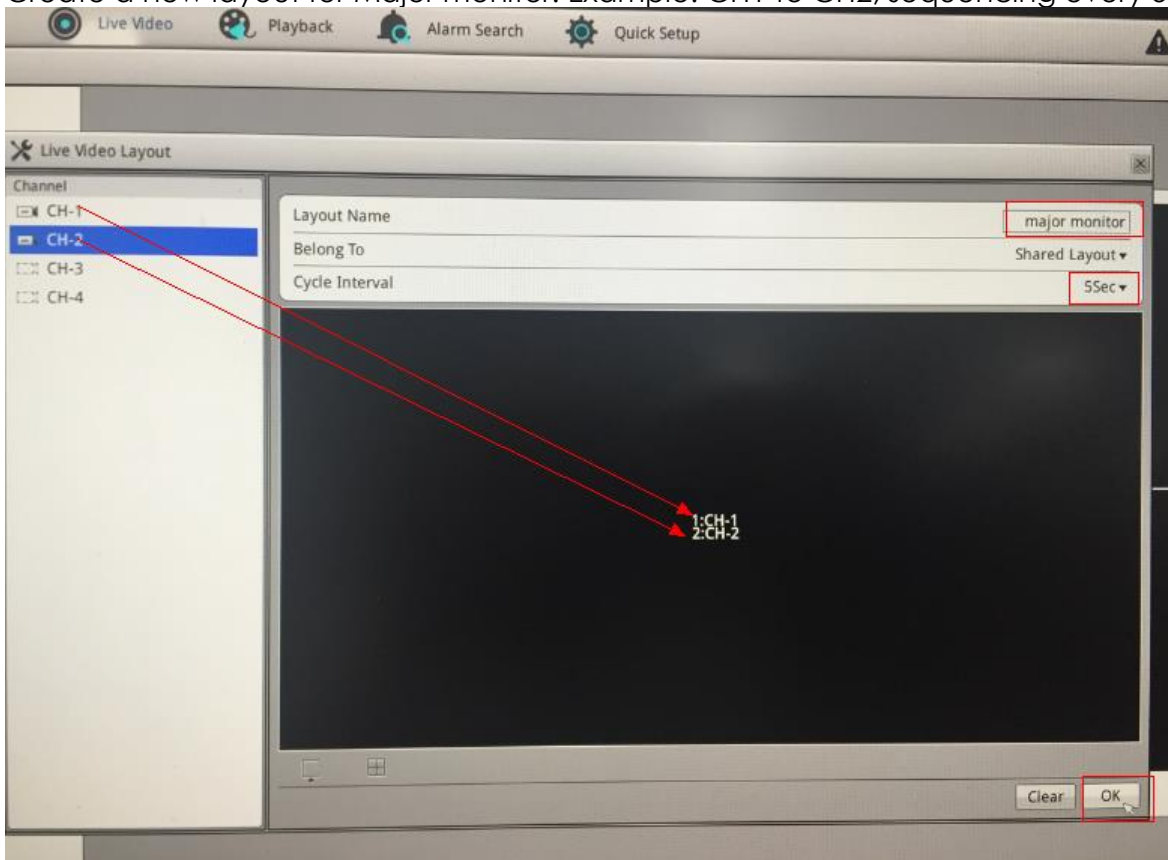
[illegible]

Live Video Playback Alarm Search Quick Setup

Live Video Layout

Channel

CH-1
CH-2
CH-3
CH-4

| Layout Name | major monitor |
|---|---|
| Belong To | Shared Layout ▾ |
| Cycle Interval | 5Sec ▾ |

1:CH-1
2:CH-2

Clear OK